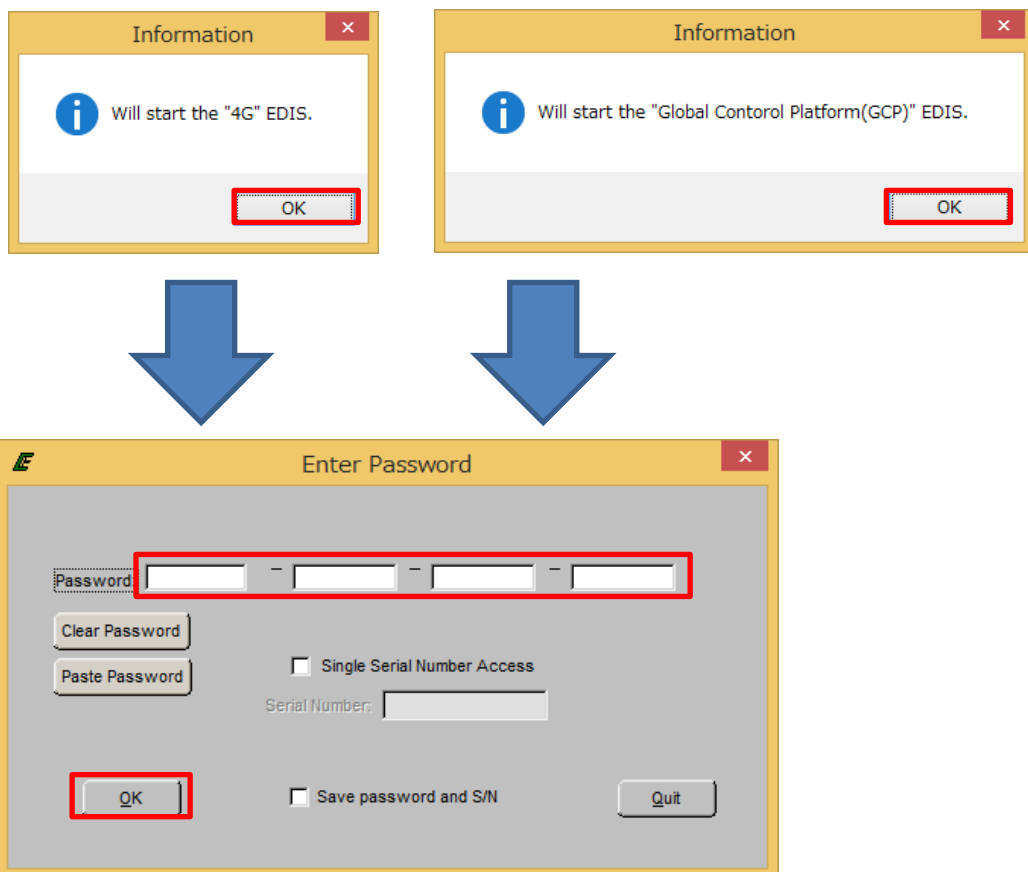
Information
Will start the "4G" EDIS.
OK

Information
Will start the "Global Contorol Platform(GCP)" EDIS.
OK

Enter Password
Password: – – –
Clear Password
Paste Password
Single Serial Number Access
Serial Number:
OK
Save password and S/N
Quit